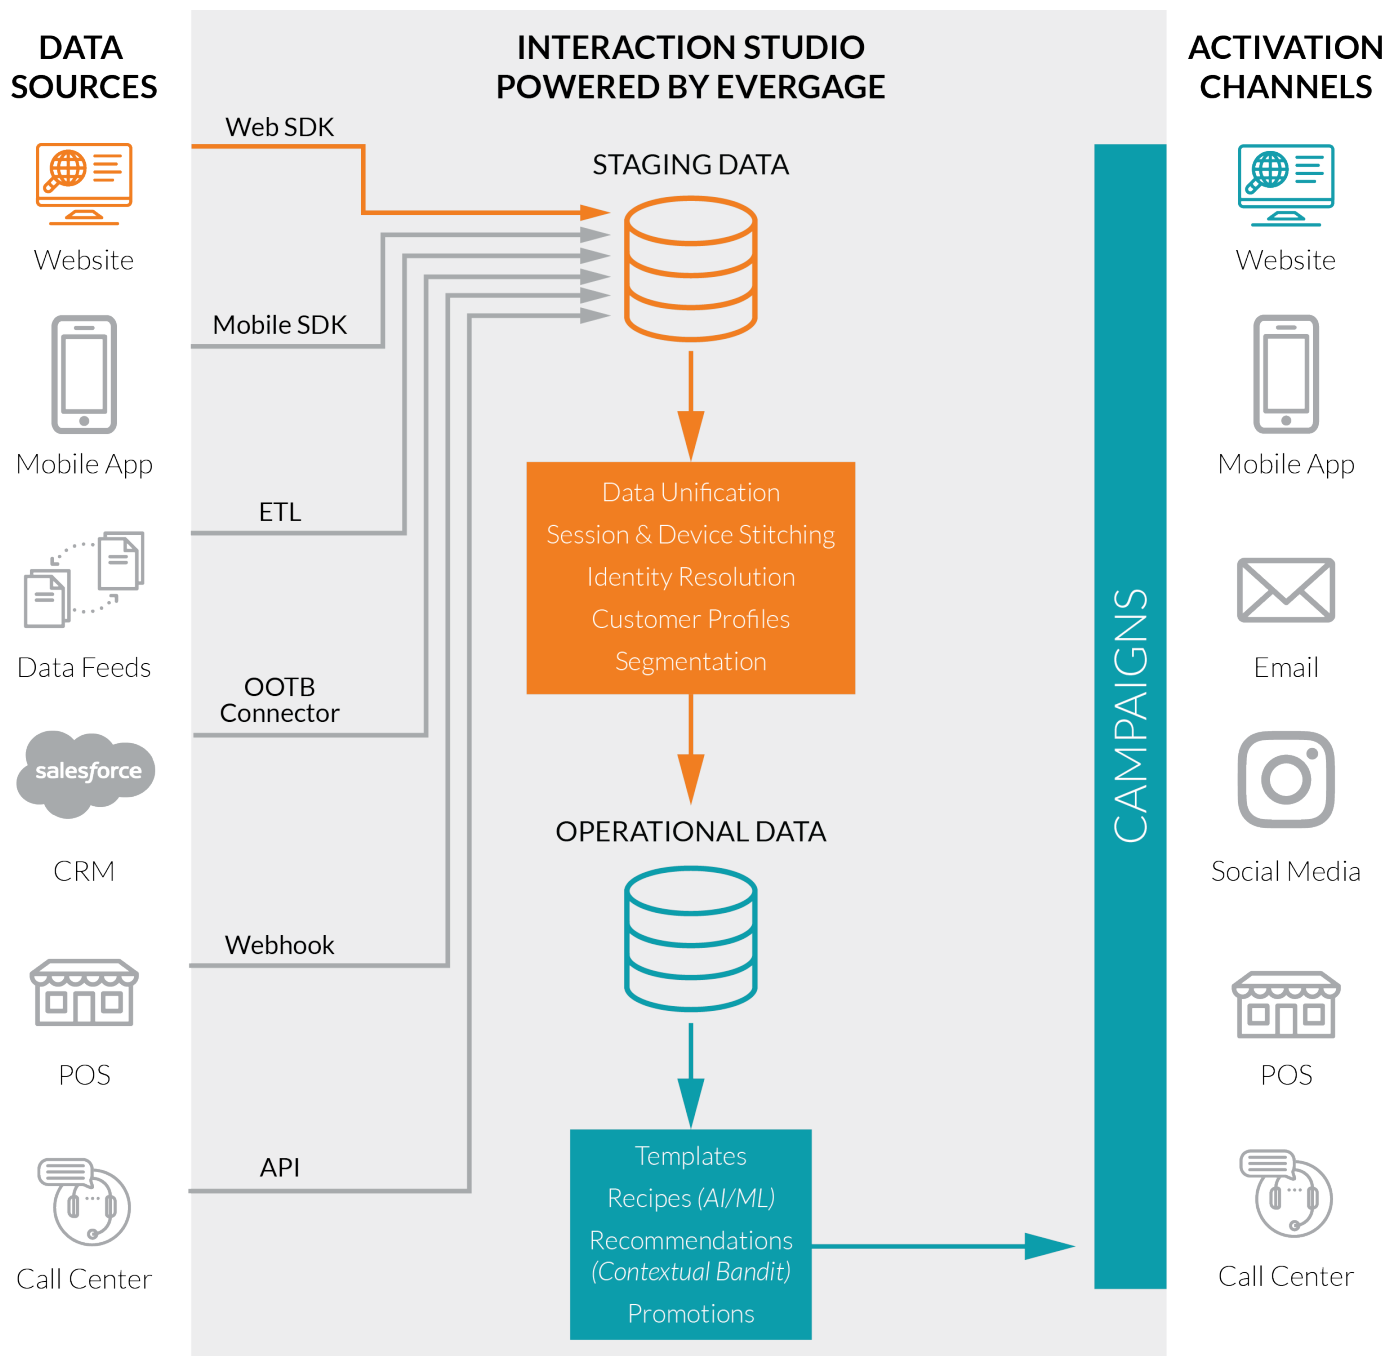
DATA SOURCES

Website

Mobile App

Data Feeds

salesforce

CRM

POS

Call Center

INTERACTION STUDIO POWERED BY EVERGAGE

Web SDK

Mobile SDK

ETL

OOTB Connector

Webhook

API

STAGING DATA

Data Unification
Session & Device Stitching
Identity Resolution
Customer Profiles
Segmentation

OPERATIONAL DATA

Templates
Recipes *(AI/ML)*
Recommendations *(Contextual Bandit)*
Promotions

CAMPAIGNS

ACTIVATION CHANNELS

Website

Mobile App

Email

Social Media

POS

Call Center